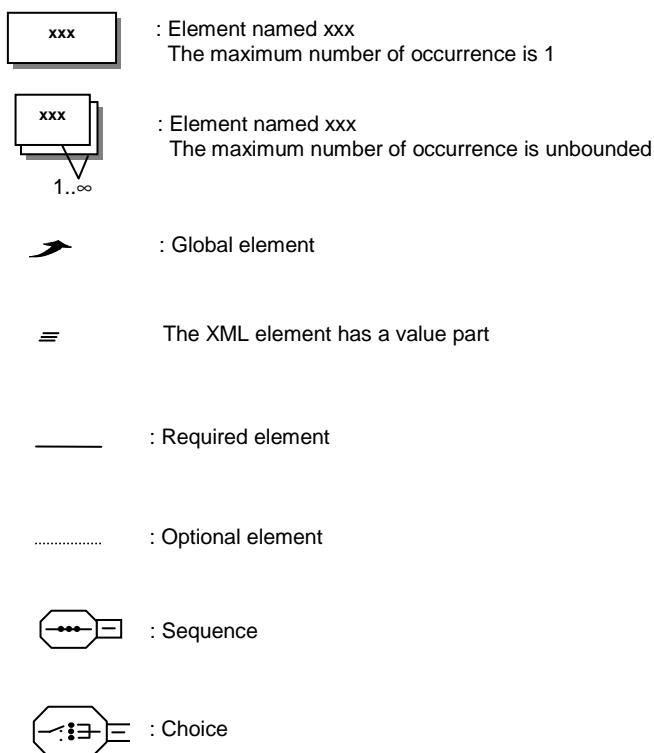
xxx

: Element named xxx
The maximum number of occurrence is 1

xxx

1..$\infty$

: Element named xxx
The maximum number of occurrence is unbounded

: Global element

The XML element has a value part

: Required element

: Optional element

: Sequence

: Choice